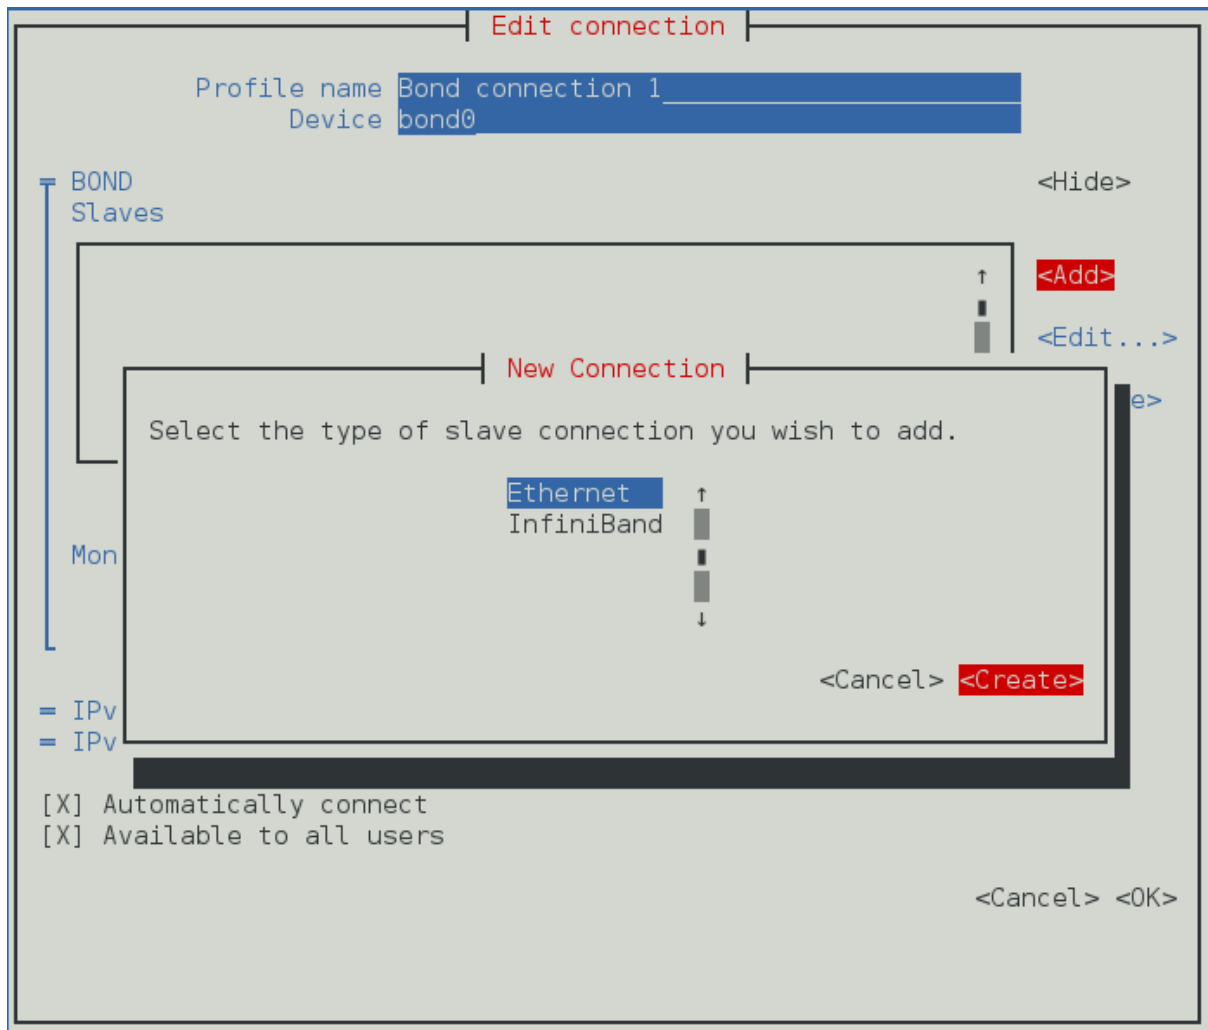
Edit connection

Profile name Bond connection 1
Device bond0

╤ BOND
Slaves

<Hide>

↑

<Add>

<Edit...>

e>

New Connection

Select the type of slave connection you wish to add.

Ethernet
InfiniBand

↑

↓

Mon

<Cancel> <Create>

═ IPv
═ IPv

[X] Automatically connect
[X] Available to all users

<Cancel> <OK>